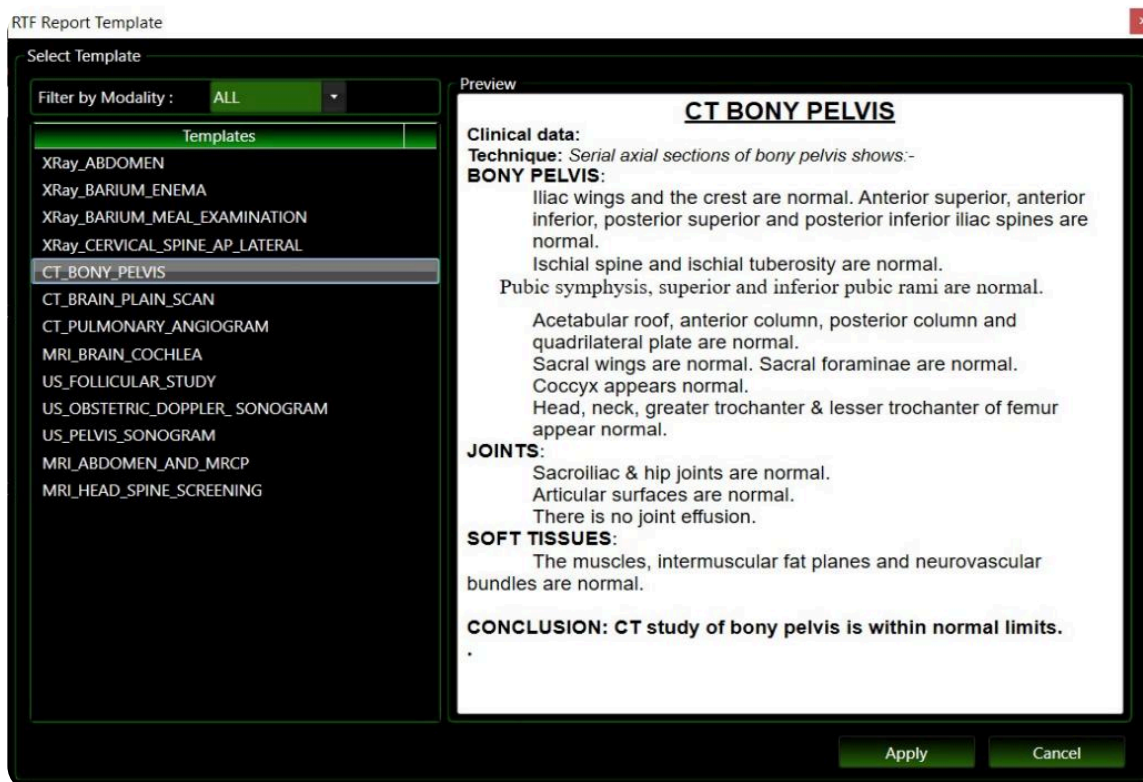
RTF Report Template

Select Template

Filter by Modality : ALL

Templates

XRay_ABDOMEN
XRay_BARIUM_ENEMA
XRay_BARIUM_MEAL_EXAMINATION
XRay_CERVICAL_SPINE_AP_LATERAL
CT_BONY_PELVIS
CT_BRAIN_PLAIN_SCAN
CT_PULMONARY_ANGIOGRAM
MRI_BRAIN_COCHLEA
US_FOLLICULAR_STUDY
US_OBSTETRIC_DOPPLER_ SONOGRAM
US_PELVIS_SONOGRAM
MRI_ABDOMEN_AND_MRCP
MRI_HEAD_SPINE_SCREENING

Preview

CT BONY PELVIS

Clinical data:
Technique: Serial axial sections of bony pelvis shows:-
BONY PELVIS:
Iliac wings and the crest are normal. Anterior superior, anterior inferior, posterior superior and posterior inferior iliac spines are normal.
Ischial spine and ischial tuberosity are normal.
Pubic symphysis, superior and inferior pubic rami are normal.

Acetabular roof, anterior column, posterior column and quadrilateral plate are normal.
Sacral wings are normal. Sacral foraminae are normal.
Coccyx appears normal.
Head, neck, greater trochanter & lesser trochanter of femur appear normal.
JOINTS:
Sacroiliac & hip joints are normal.
Articular surfaces are normal.
There is no joint effusion.
SOFT TISSUES:
The muscles, intermuscular fat planes and neurovascular bundles are normal.

CONCLUSION: CT study of bony pelvis is within normal limits.
.

Apply
Cancel